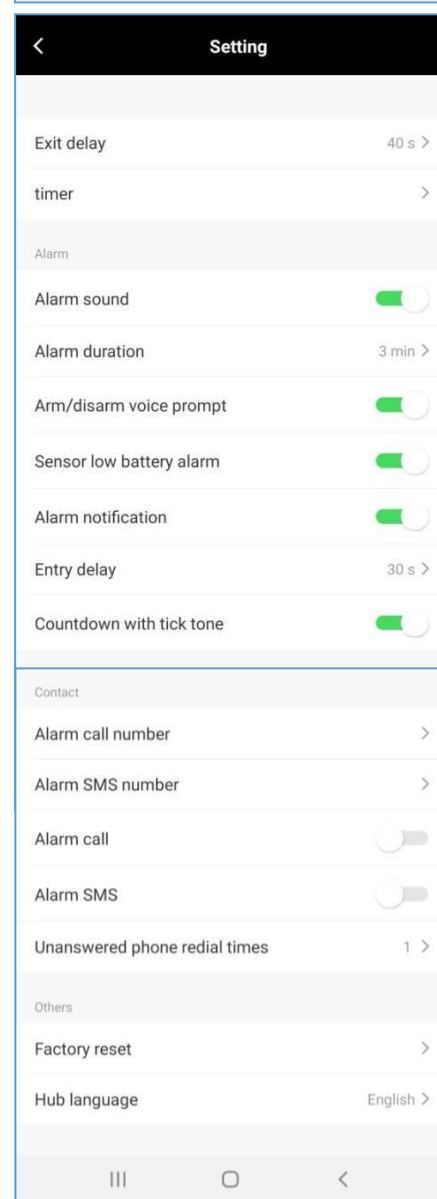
Setting

Exit delay 40 s

timer

Alarm

Alarm sound

Alarm duration 3 min

Arm/disarm voice prompt

Sensor low battery alarm

Alarm notification

Entry delay 30 s

Countdown with tick tone

Contact

Alarm call number

Alarm SMS number

Alarm call

Alarm SMS

Unanswered phone redial times 1

Others

Factory reset

Hub language English